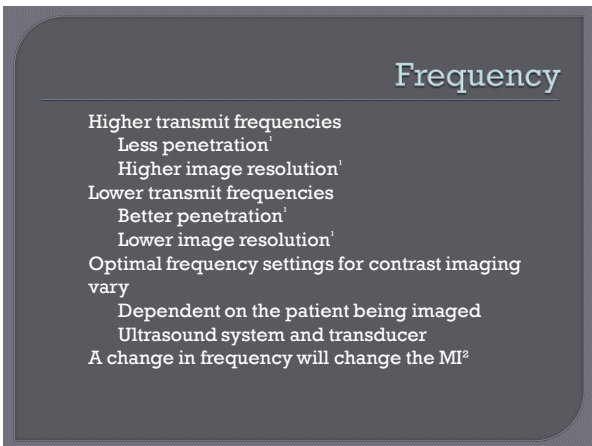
Frequency

Higher transmit frequencies
Less penetration$^1$
Higher image resolution$^1$
Lower transmit frequencies
Better penetration$^1$
Lower image resolution$^1$
Optimal frequency settings for contrast imaging vary
Dependent on the patient being imaged
Ultrasound system and transducer
A change in frequency will change the MI$^2$